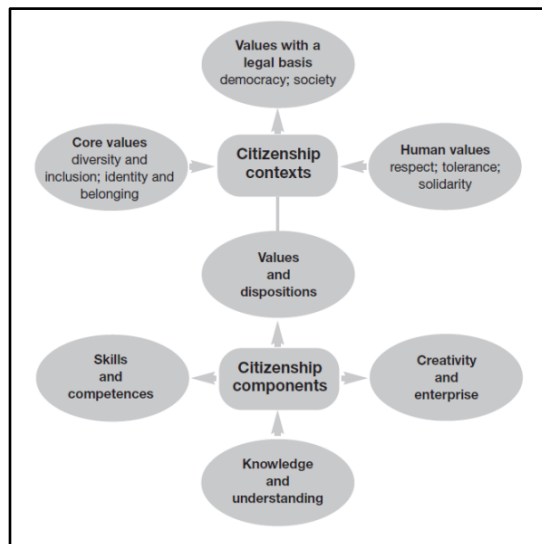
Values with a legal basis
democracy; society

Core values
diversity and inclusion; identity and belonging

Citizenship contexts

Human values
respect; tolerance; solidarity

Values and dispositions

Skills and competences

Citizenship components

Creativity and enterprise

Knowledge and understanding